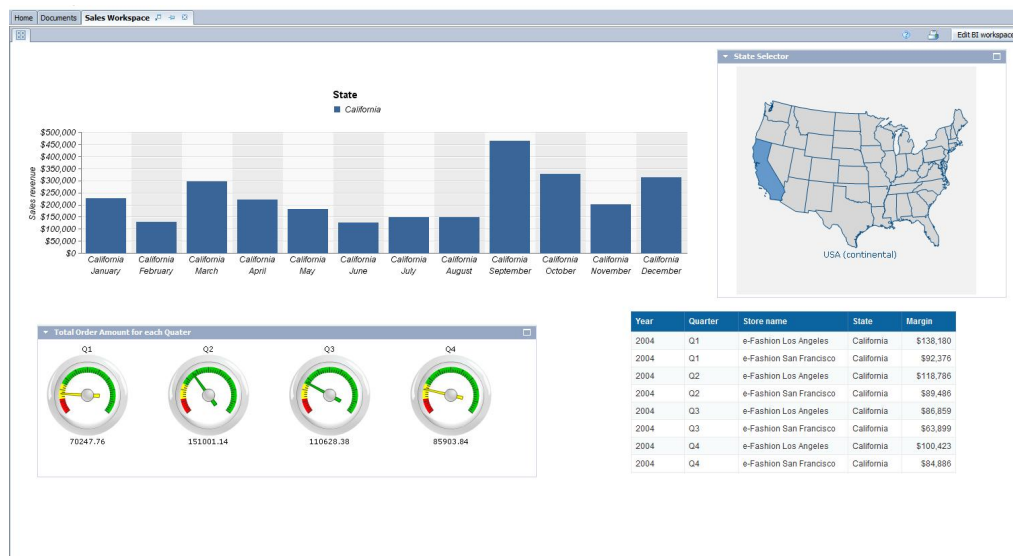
Home | Documents | Sales Workspace

Edit BI workspace

State
California

Sales revenue
$500,000
$450,000
$400,000
$350,000
$300,000
$250,000
$200,000
$150,000
$100,000
$50,000
$0

California January
California February
California March
California April
California May
California June
California July
California August
California September
California October
California November
California December

State Selector

USA (continental)

Total Order Amount for each Quater

Q1
70247.76

Q2
151001.14

Q3
110628.38

Q4
85903.84

| Year | Quarter | Store name | State | Margin |
|---|---|---|---|---|
| 2004 | Q1 | e-Fashion Los Angeles | California | $138,180 |
| 2004 | Q1 | e-Fashion San Francisco | California | $92,376 |
| 2004 | Q2 | e-Fashion Los Angeles | California | $118,786 |
| 2004 | Q2 | e-Fashion San Francisco | California | $89,486 |
| 2004 | Q3 | e-Fashion Los Angeles | California | $86,859 |
| 2004 | Q3 | e-Fashion San Francisco | California | $63,899 |
| 2004 | Q4 | e-Fashion Los Angeles | California | $100,423 |
| 2004 | Q4 | e-Fashion San Francisco | California | $84,886 |